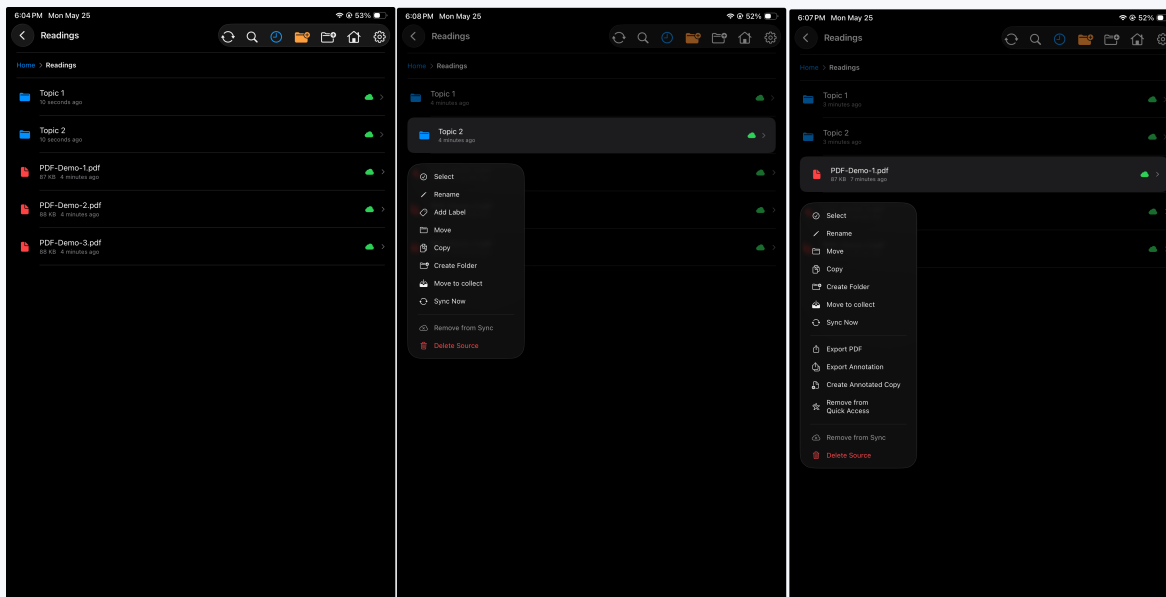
6:04 PM Mon May 25
53%

Readings

Home > Readings

Topic 1
10 seconds ago

Topic 2
10 seconds ago

PDF-Demo-1.pdf
87 KB 4 minutes ago

PDF-Demo-2.pdf
88 KB 4 minutes ago

PDF-Demo-3.pdf
88 KB 4 minutes ago

6:08 PM Mon May 25
52%

Readings

Home > Readings

Topic 1
4 minutes ago

Topic 2
4 minutes ago

Select
Rename
Add Label
Move
Copy
Create Folder
Move to collect
Sync Now

Remove from Sync
Delete Source

6:07 PM Mon May 25
52%

Readings

Home > Readings

Topic 1
3 minutes ago

Topic 2
3 minutes ago

PDF-Demo-1.pdf
87 KB 7 minutes ago

Select
Rename
Move
Copy
Create Folder
Move to collect
Sync Now

Export PDF
Export Annotation
Create Annotated Copy
Remove from Quick Access

Remove from Sync
Delete Source